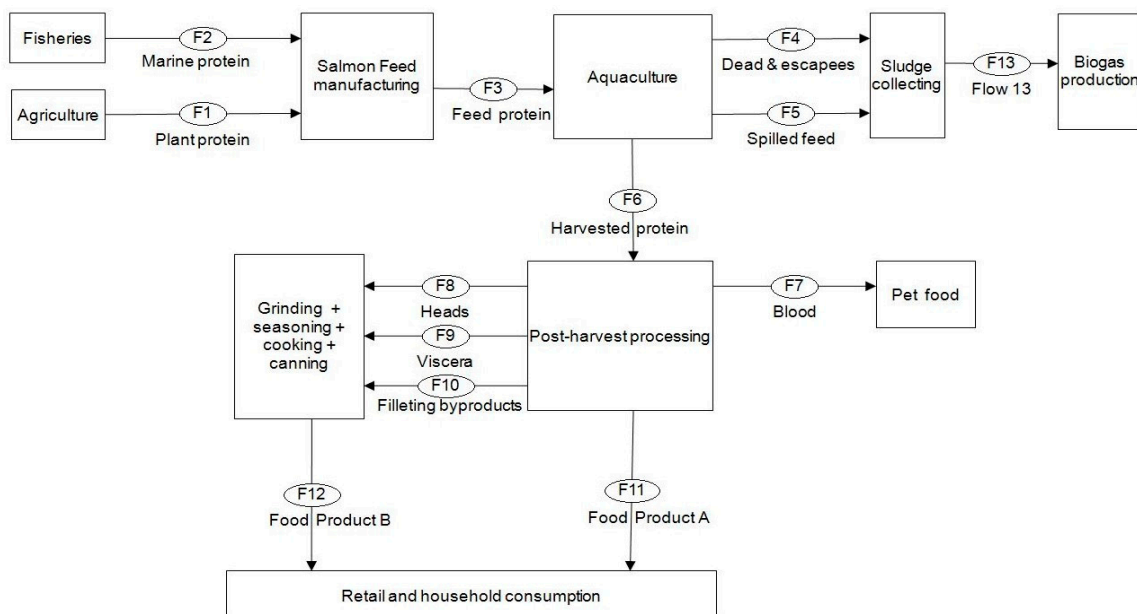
Fisheries
F2
Marine protein
Agriculture
F1
Plant protein
Salmon Feed manufacturing
F3
Feed protein
Aquaculture
F4
Dead & escapees
F5
Spilled feed
Sludge collecting
F13
Flow 13
Biogas production
F6
Harvested protein
Grinding + seasoning + cooking + canning
F8
Heads
F9
Viscera
F10
Filleting byproducts
Post-harvest processing
F7
Blood
Pet food
F12
Food Product B
F11
Food Product A
Retail and household consumption